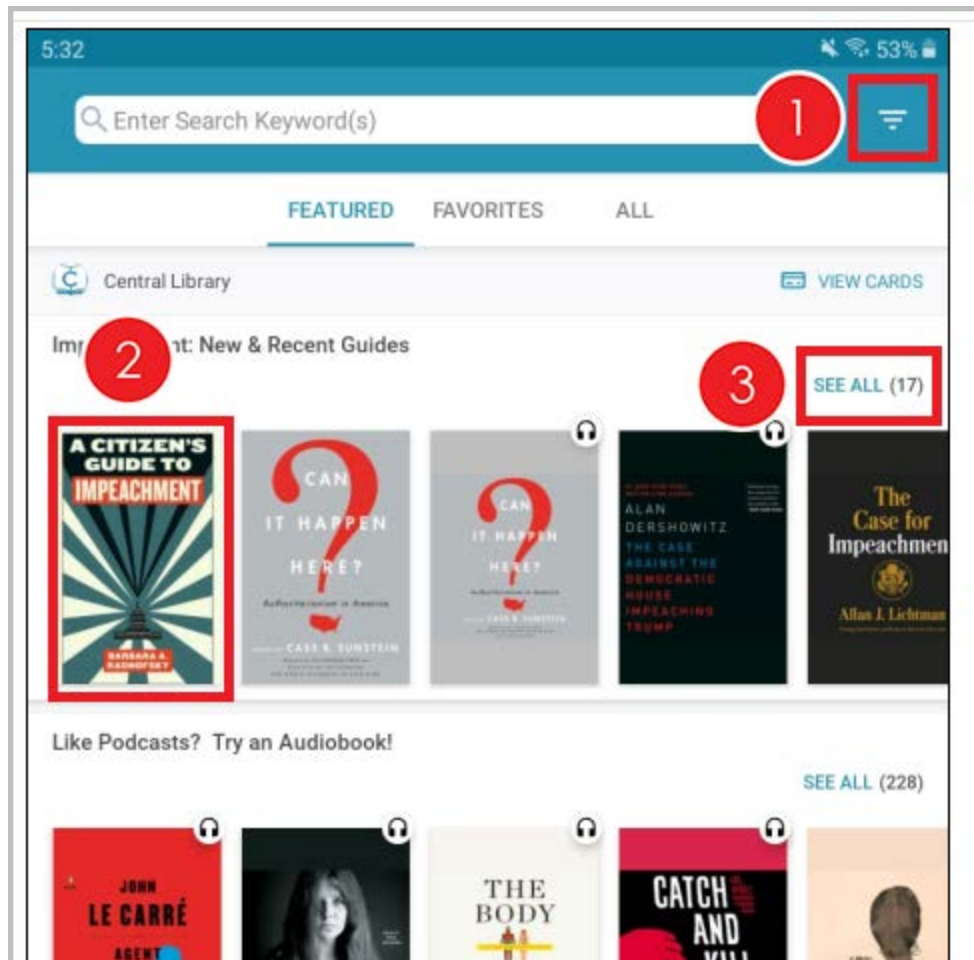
5:32
53%

Enter Search Keyword(s)

1

FEATURED FAVORITES ALL

Central Library

VIEW CARDS

Imp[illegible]nt: New & Recent Guides

2

3

SEE ALL (17)

A CITIZEN'S GUIDE TO IMPEACHMENT

BARBARA A. RADNOFSKY

CAN IT HAPPEN HERE?

Authoritarianism in America

CASS R. SUNSTEIN

CAN IT HAPPEN HERE?

Authoritarianism in America

CASS R. SUNSTEIN

ALAN DERSHOWITZ

THE CASE AGAINST THE DEMOCRATIC HOUSE IMPEACHING TRUMP

The Case for Impeachmen

Allan J. Lichtman

Like Podcasts? Try an Audiobook!

SEE ALL (228)

JOHN LE CARRÉ

AGENT

THE BODY

CATCH AND